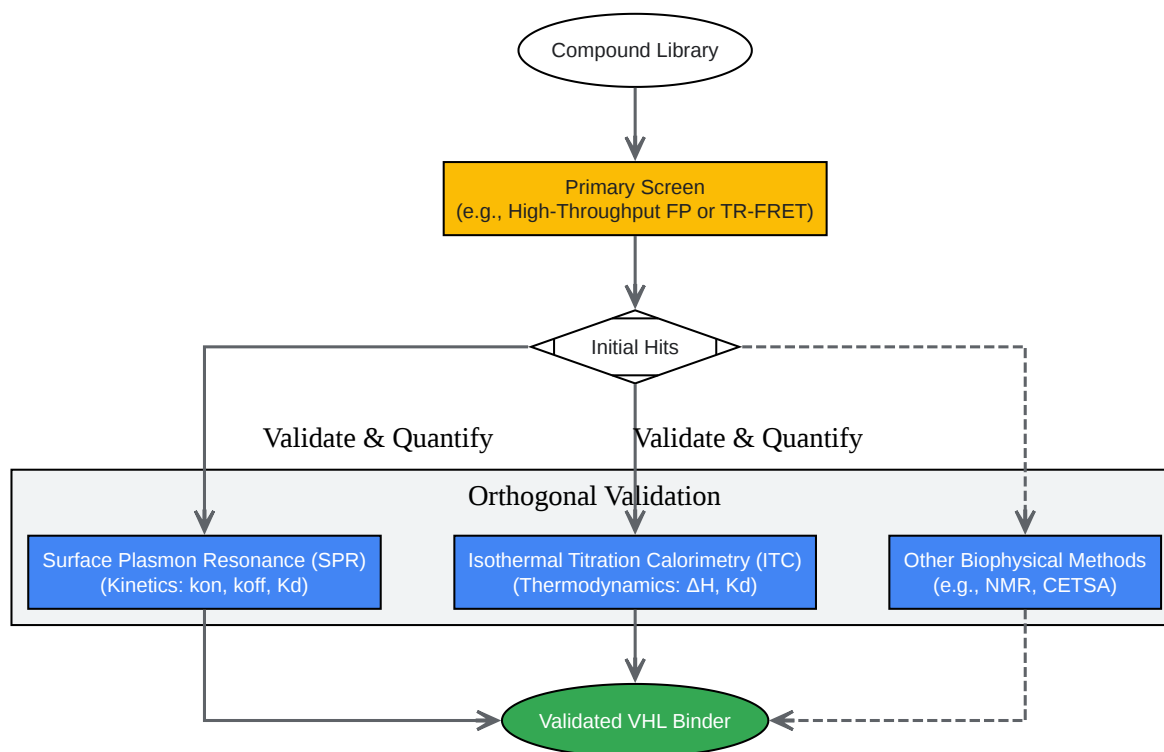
Compound Library

Primary Screen
(e.g., High-Throughput FP or TR-FRET)

Initial Hits

Validate & Quantify

Validate & Quantify

Orthogonal Validation

Surface Plasmon Resonance (SPR)
(Kinetics: kon, koff, Kd)

Isothermal Titration Calorimetry (ITC)
(Thermodynamics: ΔH, Kd)

Other Biophysical Methods
(e.g., NMR, CETSA)

Validated VHL Binder